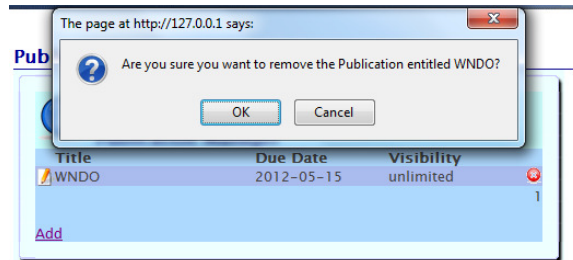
The page at http://127.0.0.1 says:

Are you sure you want to remove the Publication entitled WNDO?

OK Cancel

Pub

| Title | Due Date | Visibility |
|---|---|---|
| WNDO | 2012-05-15 | unlimited |

1

Add